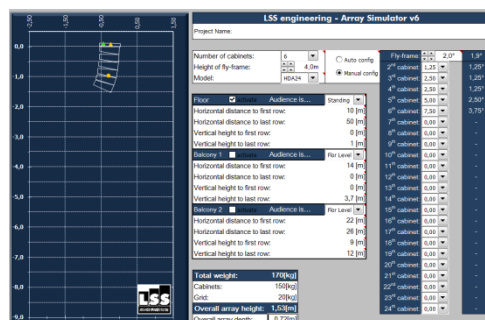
-3,50 1,50 -0,50 0,50 1,50

0,0
-1,0
-2,0
-3,0
-4,0
-5,0
-6,0
-7,0
-8,0
-9,0

LSS engineering - Array Simulator v6

Project Name:

Number of cabinets: 8
Height of fly-frame: 4,0m
Model: HDA24

Auto config
Manual config

Fly-frame 2,0° 1,9°
2nd cabinet 1,25 1,25°
3rd cabinet 2,50 1,25°
4th cabinet 2,50 1,25°
5th cabinet 5,00 2,50°
6th cabinet 7,50 3,75°
7th cabinet 0,00
8th cabinet 0,00
9th cabinet 0,00
10th cabinet 0,00
11th cabinet 0,00
12th cabinet 0,00
13th cabinet 0,00
14th cabinet 0,00
15th cabinet 0,00
16th cabinet 0,00
17th cabinet 0,00
18th cabinet 0,00
19th cabinet 0,00
20th cabinet 0,00
21st cabinet 0,00
22nd cabinet 0,00
23rd cabinet 0,00
24th cabinet 0,00

Floor Audience is... Standing
Horizontal distance to first row: 10 [m]
Horizontal distance to last row: 50 [m]
Vertical height to first row: 0 [m]
Vertical height to last row: 1 [m]

Balcony 1 Audience is... Flor Level
Horizontal distance to first row: 14 [m]
Horizontal distance to last row: 0 [m]
Vertical height to first row: 0 [m]
Vertical height to last row: 3,7 [m]

Balcony 2 Audience is... Flor Level
Horizontal distance to first row: 22 [m]
Horizontal distance to last row: 26 [m]
Vertical height to first row: 9 [m]
Vertical height to last row: 12 [m]

Total weight: 170[kg]
Cabinets: 150[kg]
Grid: 20[kg]
Overall array height: 1,53[m]
Overall array depth: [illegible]

LSS